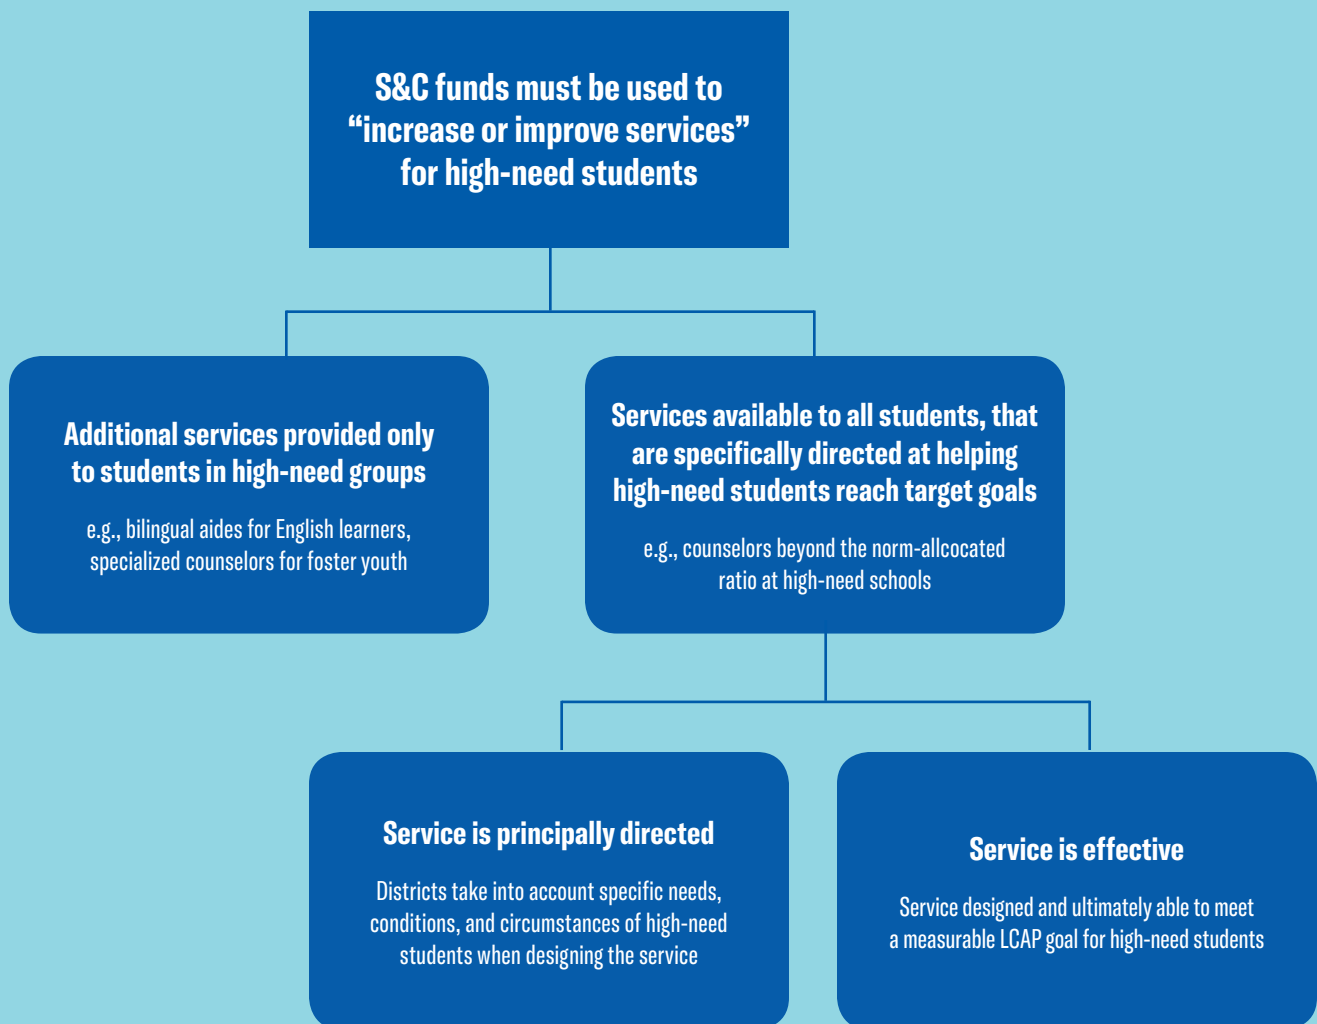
S&C funds must be used to “increase or improve services” for high-need students

Additional services provided only to students in high-need groups

e.g., bilingual aides for English learners, specialized counselors for foster youth

Services available to all students, that are specifically directed at helping high-need students reach target goals

e.g., counselors beyond the norm-allcocated ratio at high-need schools

Service is principally directed

Districts take into account specific needs, conditions, and circumstances of high-need students when designing the service

Service is effective

Service designed and ultimately able to meet a measurable LCAP goal for high-need students